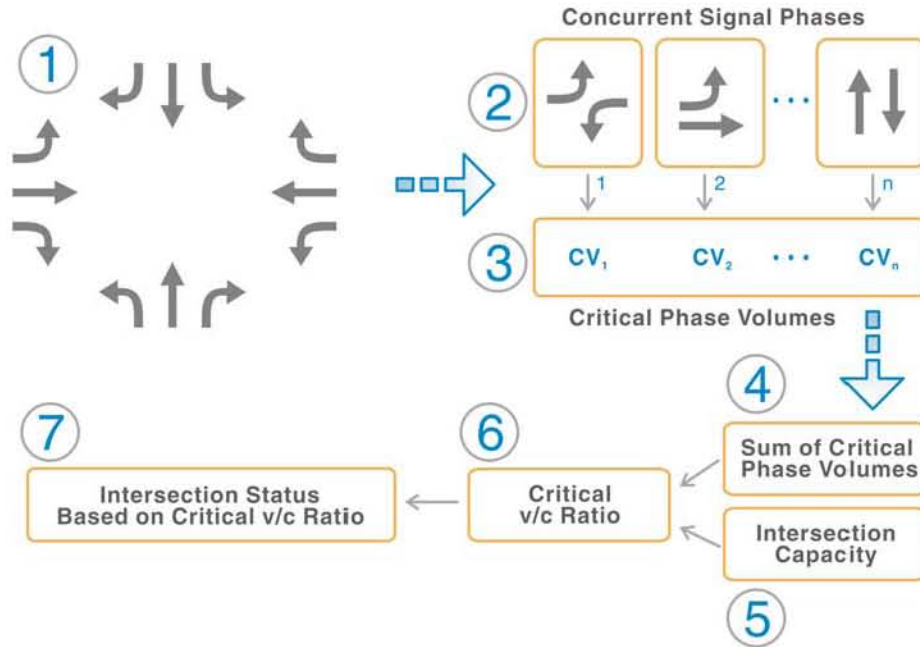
1

Concurrent Signal Phases

2

...

1

2

n

3

$CV_1$

$CV_2$

...

$CV_n$

Critical Phase Volumes

4

Sum of Critical Phase Volumes

7

Intersection Status Based on Critical v/c Ratio

6

Critical v/c Ratio

Intersection Capacity

5